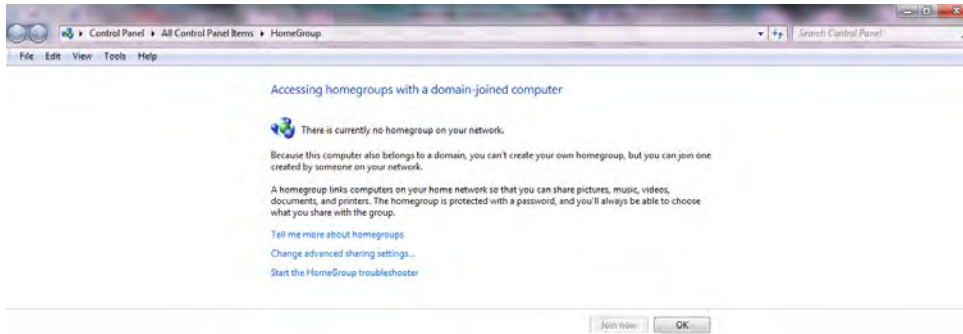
▸ Control Panel ▸ All Control Panel Items ▸ HomeGroup

Search Control Panel

File Edit View Tools Help

Accessing homegroups with a domain-joined computer

There is currently no homegroup on your network.

Because this computer also belongs to a domain, you can't create your own homegroup, but you can join one created by someone on your network.

A homegroup links computers on your home network so that you can share pictures, music, videos, documents, and printers. The homegroup is protected with a password, and you'll always be able to choose what you share with the group.

Tell me more about homegroups

Change advanced sharing settings...

Start the HomeGroup troubleshooter

Join now OK